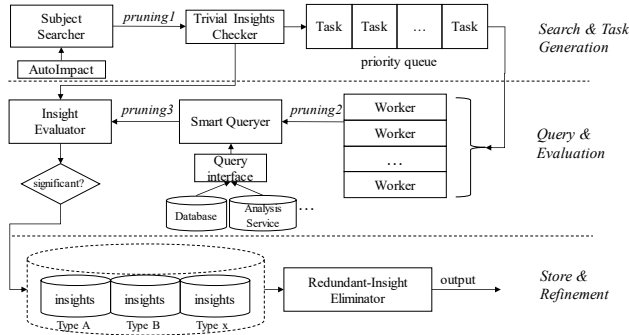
Subject Searcher

pruning1

Trivial Insights Checker

Task

Task

…

Task

Search & Task Generation

AutoImpact

priority queue

Insight Evaluator

pruning3

Smart Queryer

pruning2

Worker

Worker

…

Worker

Query & Evaluation

significant?

Query interface

Database

Analysis Service

…

insights

insights

insights

Type A

Type B

Type x

Redundant-Insight Eliminator

output

Store & Refinement